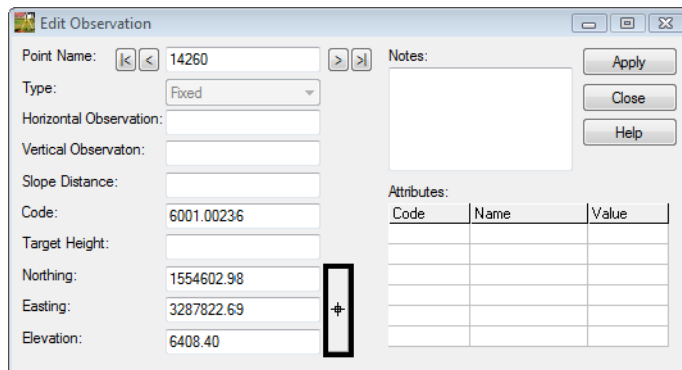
Edit Observation

Point Name: |< < 14260 > >|

Type: Fixed

Horizontal Observation:

Vertical Observaton:

Slope Distance:

Code: 6001.00236

Target Height:

Northing: 1554602.98

Easting: 3287822.69

Elevation: 6408.40

Notes:

Apply

Close

Help

Attributes:

| Code | Name | Value |
|---|---|---|
| | | |
| | | |
| | | |
| | | |
| | | |
| | | |